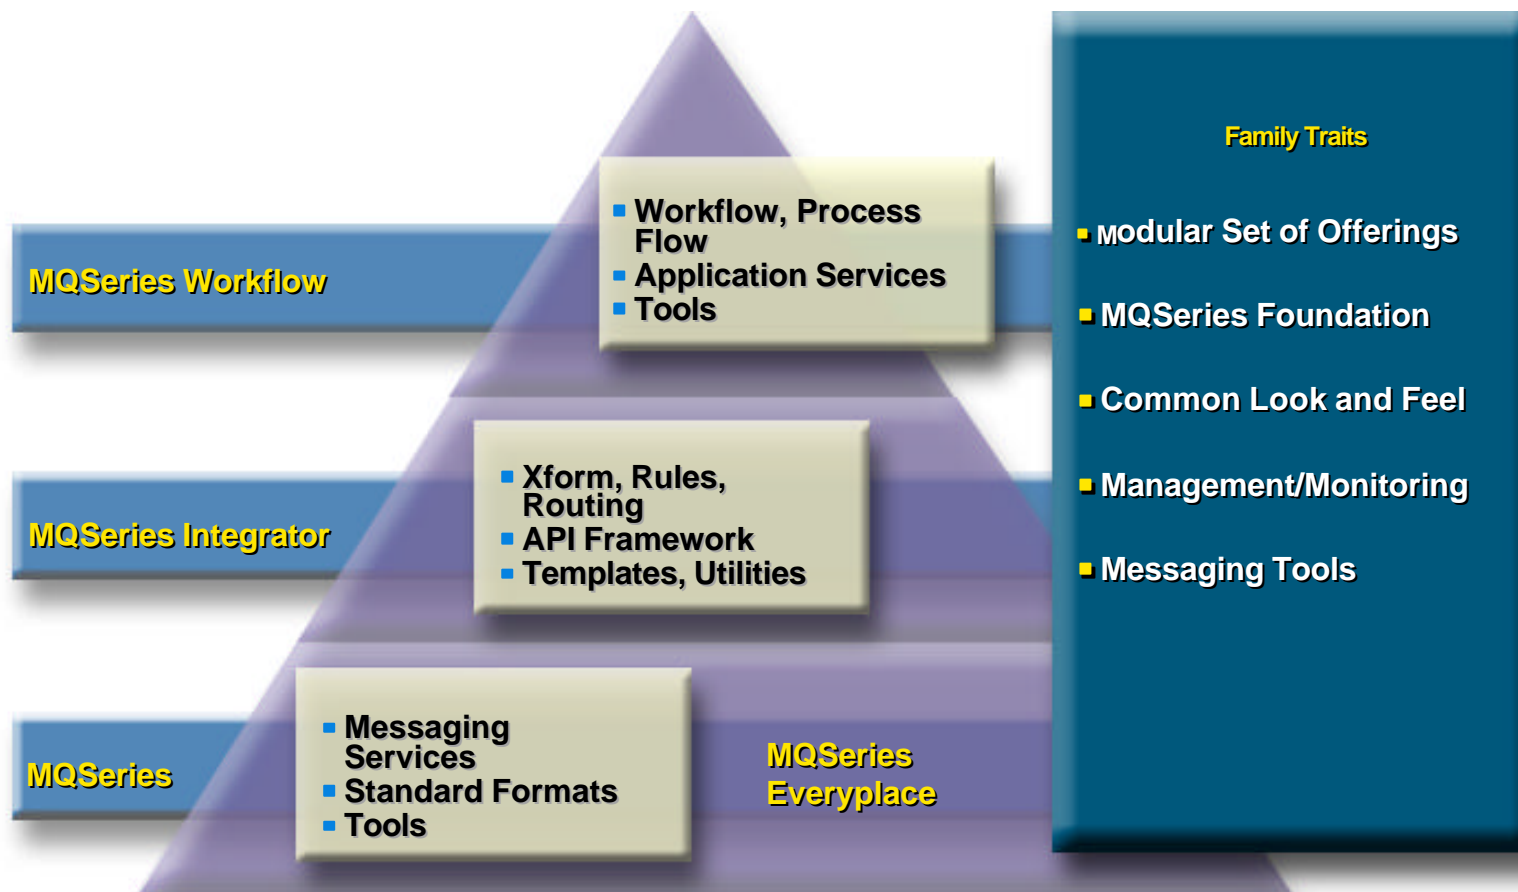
MQSeries Workflow

Workflow, Process Flow
Application Services
Tools

MQSeries Integrator

Xform, Rules, Routing
API Framework
Templates, Utilities

MQSeries

Messaging Services
Standard Formats
Tools

MQSeries Everyplace

Family Traits

Modular Set of Offerings
MQSeries Foundation
Common Look and Feel
Management/Monitoring
Messaging Tools